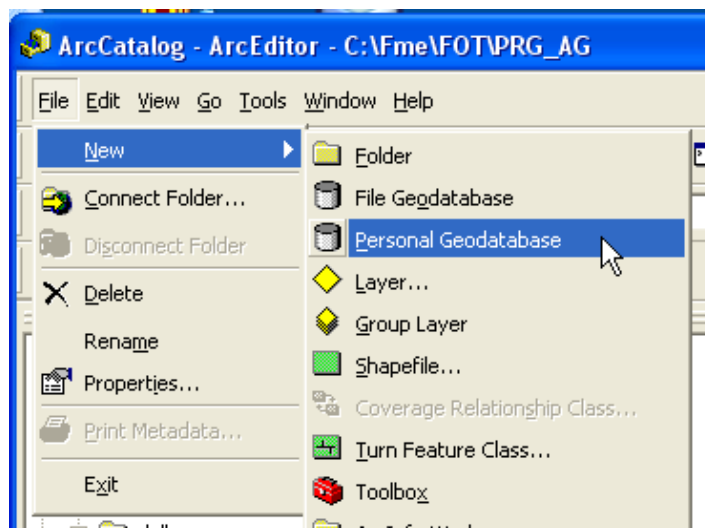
ArcCatalog - ArcEditor - C:\Fme\FOT\PRG_AG

File Edit View Go Tools Window Help

New
Connect Folder...
Disconnect Folder
Delete
Rename
Properties...
Print Metadata...
Exit

Folder
File Geodatabase
Personal Geodatabase
Layer...
Group Layer
Shapefile...
Coverage Relationship Class...
Turn Feature Class...
Toolbox
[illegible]